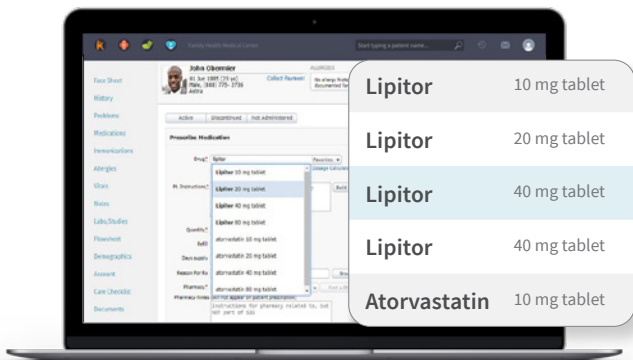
Family Health Medical Center

Start typing a patient name...

John Obonnier
01 Jul 1989 (29 yr)
Male, (888) 775-3736
Aetna

Collect Payment

ALLERGIES
No allergy history documented for

Face Sheet
History
Problems
Medications
Immunizations
Allergies
Vitals
Notes
Labs/Studies
Flowsheet
Demographics
Account
Care Checklist
Documents

Active | Discontinued | Not Administered

Prescribe Medication

Drug* lipitor
Favorites
Dosage Calculator

Lipitor 10 mg tablet
Lipitor 20 mg tablet
Lipitor 40 mg tablet
Lipitor 80 mg tablet
atorvastatin 10 mg tablet
atorvastatin 20 mg tablet
atorvastatin 40 mg tablet
atorvastatin 80 mg tablet

Pt. Instructions*
Quantity*
Refill
Days supply
Reason For Rx
Pharmacy*
Pharmacy Notes

Not to appear on patient prescription.
Instructions for pharmacy related to, but not part of SIG

| Lipitor | 10 mg tablet |
|---|---|
| Lipitor | 20 mg tablet |
| Lipitor | 40 mg tablet |
| Lipitor | 40 mg tablet |
| Atorvastatin | 10 mg tablet |